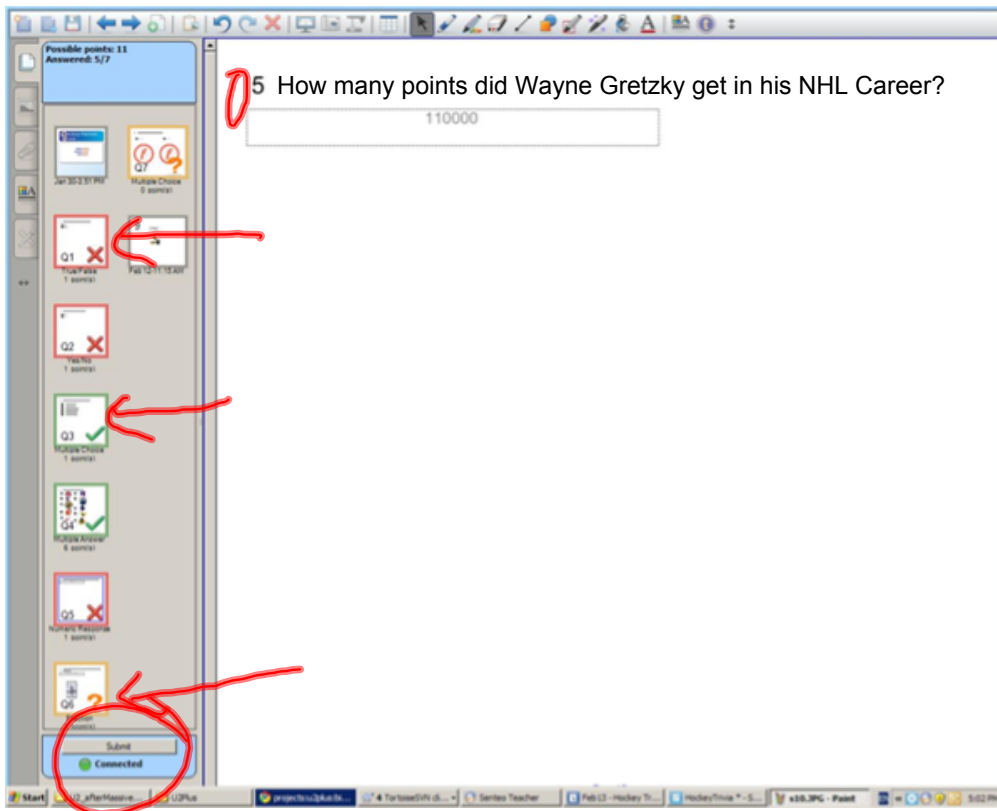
Possible points: 11
Answered: 5/7

Jan 30-3:51 PM

Q7
Multiple Choice
0 point(s)

Q1
True/False
1 point(s)

Feb 12-11:13 AM

Q2
Yes/No
1 point(s)

Q3
Multiple Choice
1 point(s)

Q4
Multiple Answer
6 point(s)

Q5
Numeric Response
1 point(s)

Q6
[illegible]

Submit
Connected

5 How many points did Wayne Gretzky get in his NHL Career?

110000

Start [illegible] U2Plus projects.u2plus.b... 4 TortoiseSVN d... Senteo Teacher Feb 13 - Hockey Tr... HockeyTrivia * - S... s10.JPG - Paint 5:02 PM